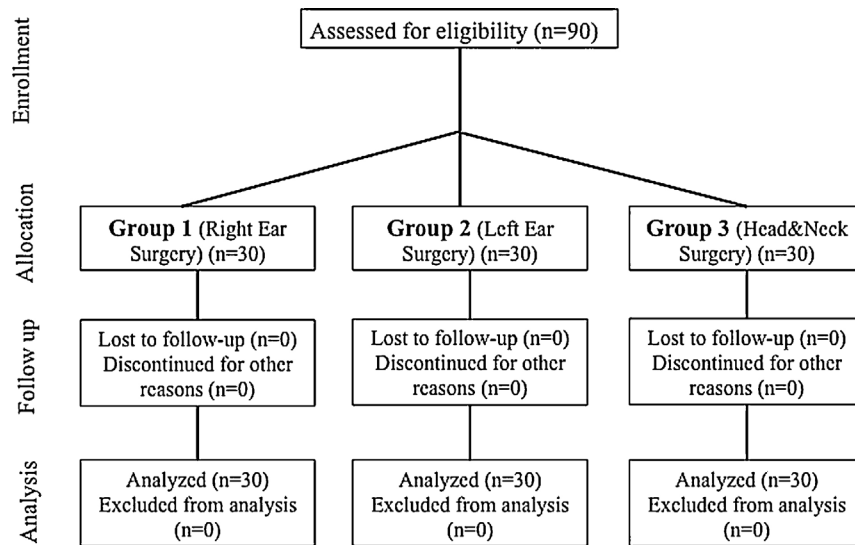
Enrollment

Assessed for eligibility (n=90)

Allocation

Group 1 (Right Ear Surgery) (n=30)

Group 2 (Left Ear Surgery) (n=30)

Group 3 (Head&Neck Surgery) (n=30)

Follow up

Lost to follow-up (n=0) Discontinued for other reasons (n=0)

Lost to follow-up (n=0) Discontinued for other reasons (n=0)

Lost to follow-up (n=0) Discontinued for other reasons (n=0)

Analysis

Analyzed (n=30) Excluded from analysis (n=0)

Analyzed (n=30) Excluded from analysis (n=0)

Analyzed (n=30) Excluded from analysis (n=0)